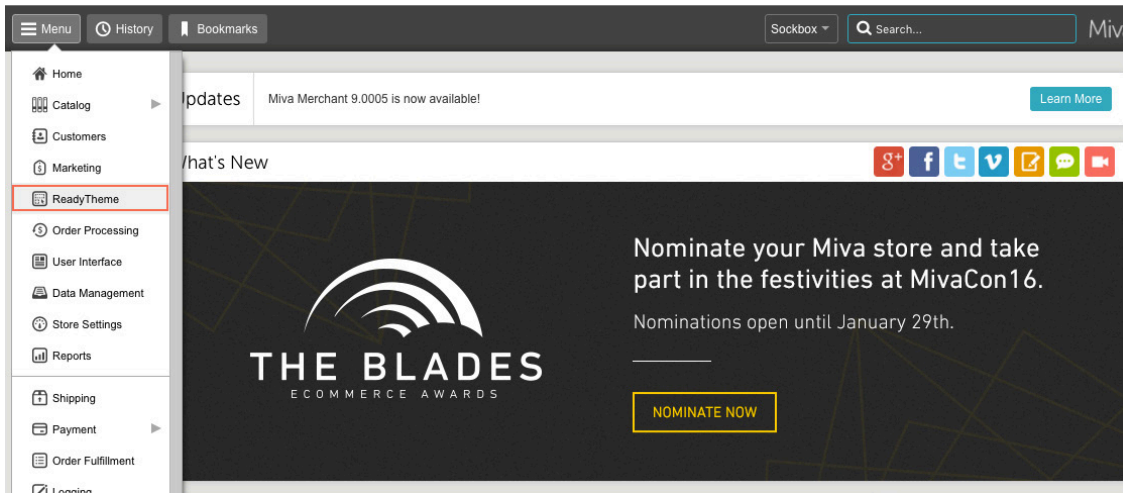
Menu History Bookmarks Sockbox Search... Miv

Home
Catalog
Customers
Marketing
ReadyTheme
Order Processing
User Interface
Data Management
Store Settings
Reports
Shipping
Payment
Order Fulfillment
Logging

Jpdates Miva Merchant 9.0005 is now available! Learn More

Vhat's New

THE BLADES
ECOMMERCE AWARDS

Nominate your Miva store and take part in the festivities at MivaCon16.

Nominations open until January 29th.

NOMINATE NOW